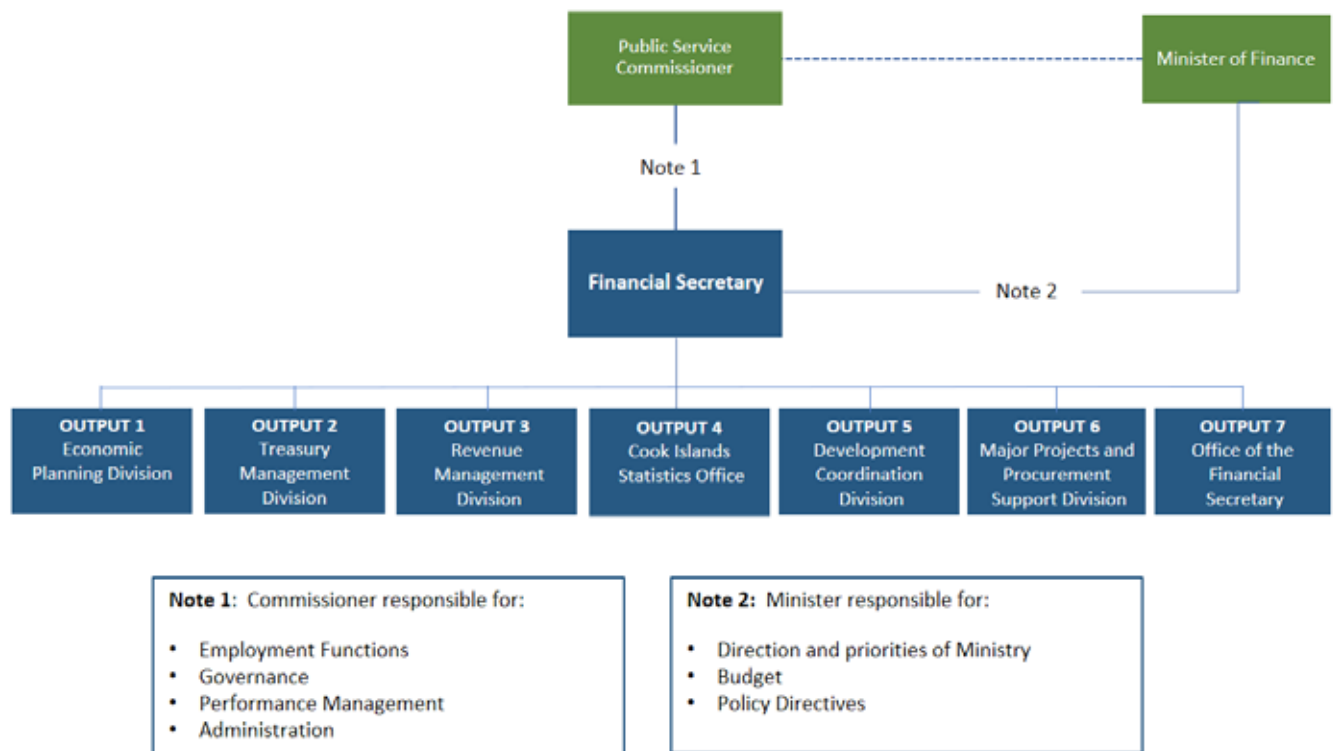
Public Service Commissioner

Minister of Finance

Note 1

Financial Secretary

Note 2

OUTPUT 1
Economic Planning Division

OUTPUT 2
Treasury Management Division

OUTPUT 3
Revenue Management Division

OUTPUT 4
Cook Islands Statistics Office

OUTPUT 5
Development Coordination Division

OUTPUT 6
Major Projects and Procurement Support Division

OUTPUT 7
Office of the Financial Secretary

**Note 1**: Commissioner responsible for:

- Employment Functions
- Governance
- Performance Management
- Administration

**Note 2**: Minister responsible for:

- Direction and priorities of Ministry
- Budget
- Policy Directives